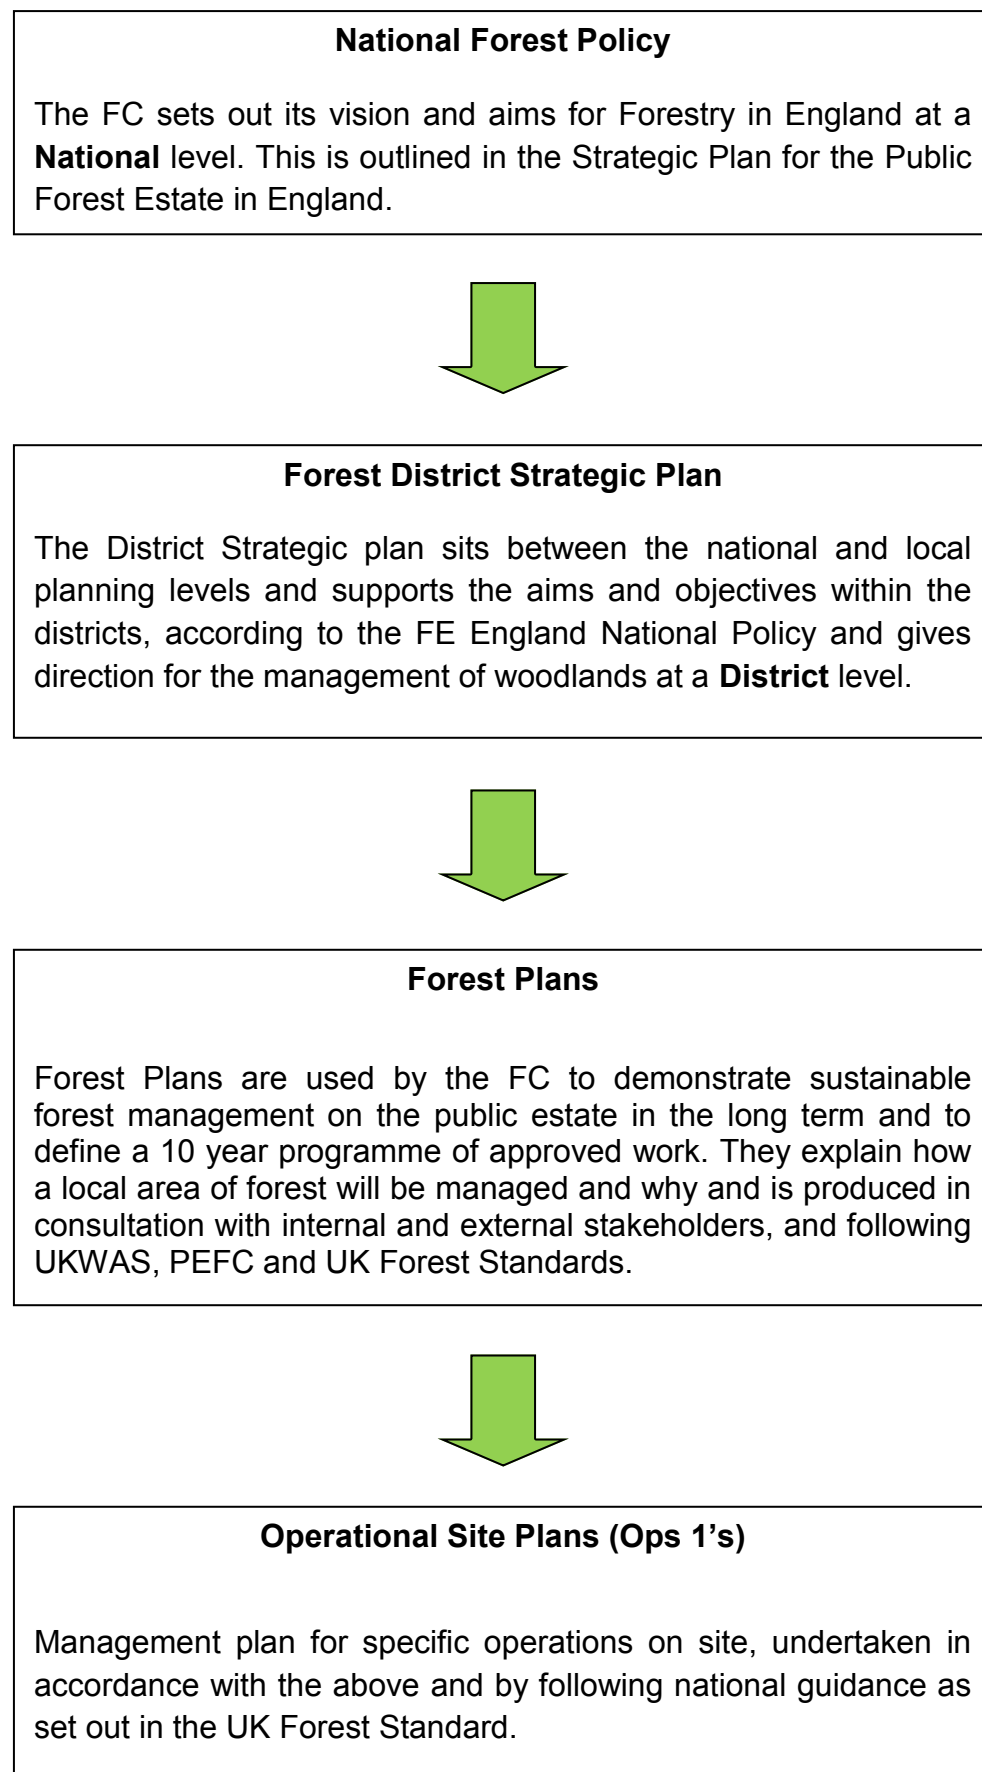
National Forest Policy

The FC sets out its vision and aims for Forestry in England at a National level. This is outlined in the Strategic Plan for the Public Forest Estate in England.

Forest District Strategic Plan

The District Strategic plan sits between the national and local planning levels and supports the aims and objectives within the districts, according to the FE England National Policy and gives direction for the management of woodlands at a District level.

Forest Plans

Forest Plans are used by the FC to demonstrate sustainable forest management on the public estate in the long term and to define a 10 year programme of approved work. They explain how a local area of forest will be managed and why and is produced in consultation with internal and external stakeholders, and following UKWAS, PEFC and UK Forest Standards.

Operational Site Plans (Ops 1's)

Management plan for specific operations on site, undertaken in accordance with the above and by following national guidance as set out in the UK Forest Standard.